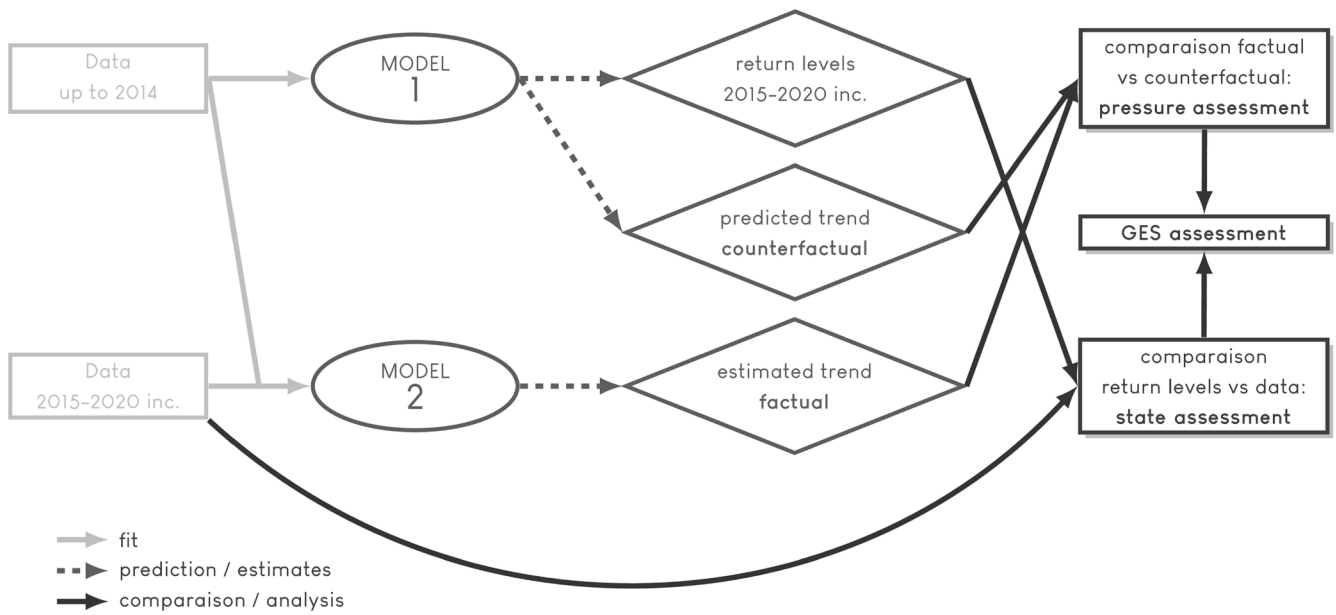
Data
up to 2014

MODEL
1

return levels
2015-2020 inc.

comparaison factual
vs counterfactual:
**pressure assessment**

predicted trend
**counterfactual**

**GES assessment**

Data
2015-2020 inc.

MODEL
2

estimated trend
**factual**

comparaison
return levels vs data:
**state assessment**

fit
prediction / estimates
comparaison / analysis